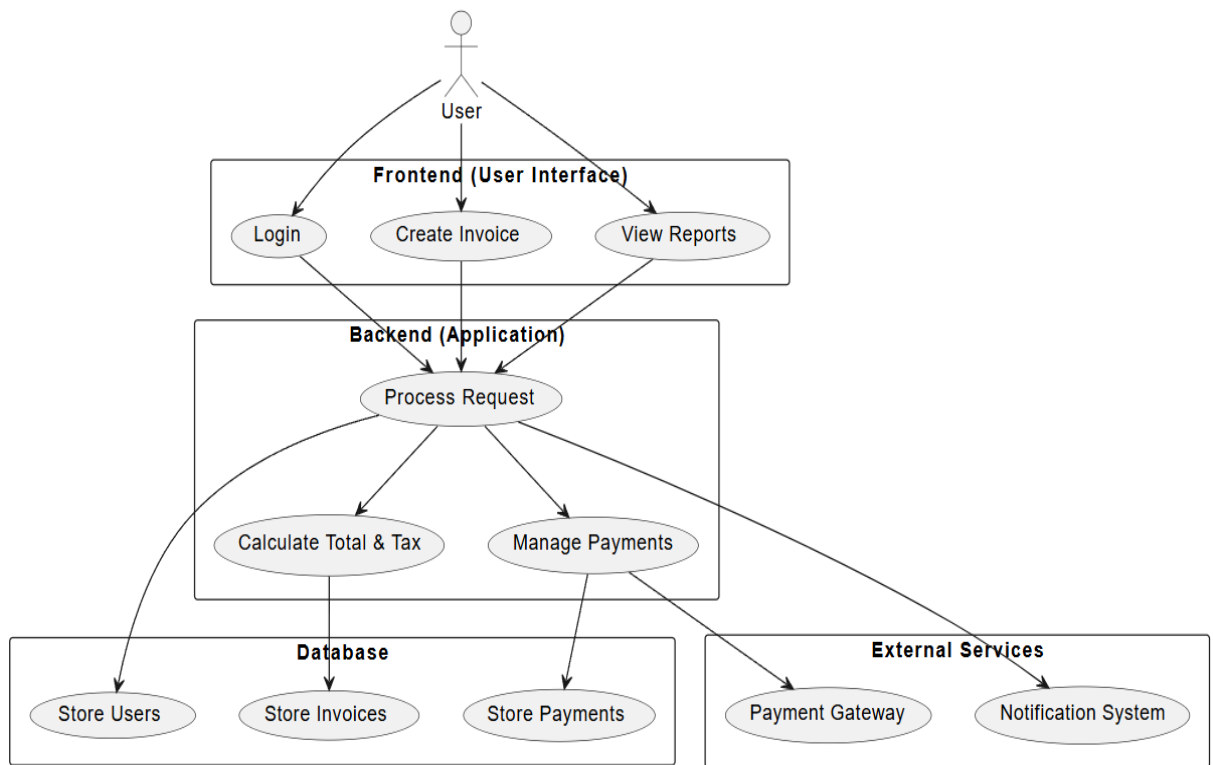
User

Frontend (User Interface)

Login

Create Invoice

View Reports

Backend (Application)

Process Request

Calculate Total & Tax

Manage Payments

Database

Store Users

Store Invoices

Store Payments

External Services

Payment Gateway

Notification System